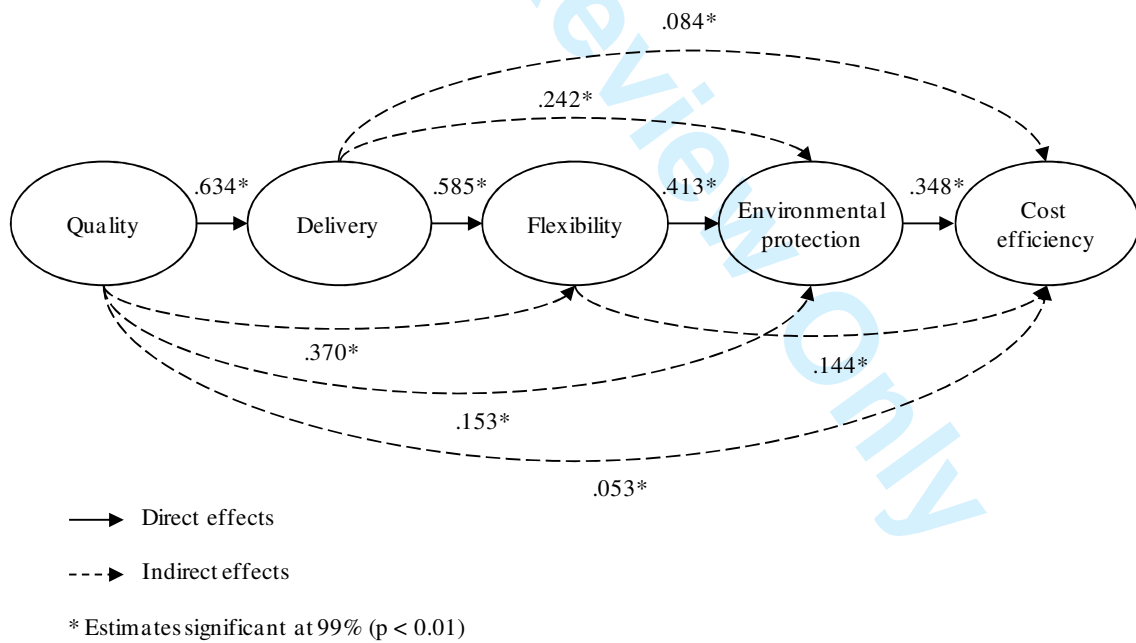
.084*

.242*

Quality

.634*

Delivery

.585*

Flexibility

.413*

Environmental protection

.348*

Cost efficiency

.370*

.144*

.153*

.053*

Direct effects

Indirect effects

* Estimates significant at 99% (p < 0.01)

For Peer Review Only